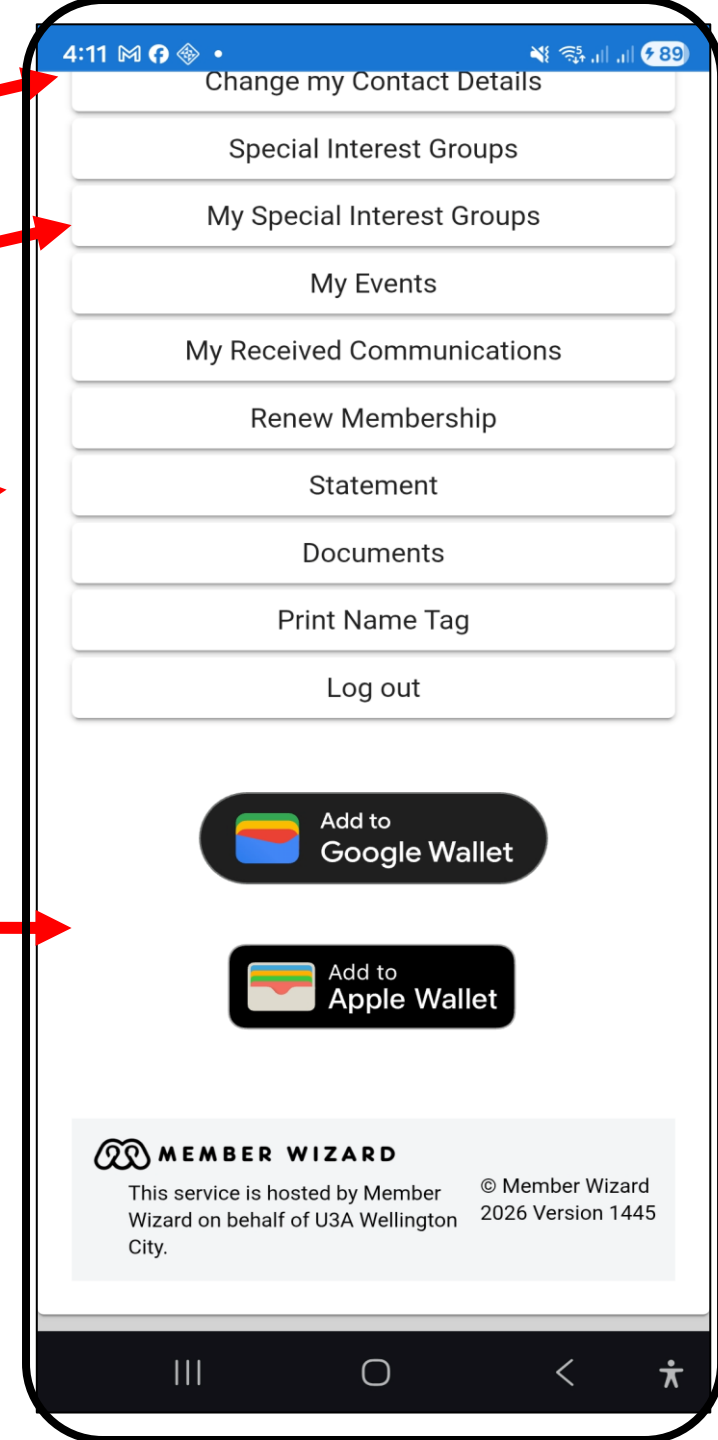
4:11

89

Change my Contact Details

Special Interest Groups

My Special Interest Groups

My Events

My Received Communications

Renew Membership

Statement

Documents

Print Name Tag

Log out

Add to
Google Wallet

Add to
Apple Wallet

MEMBER WIZARD

This service is hosted by Member Wizard on behalf of U3A Wellington City.

© Member Wizard 2026 Version 1445